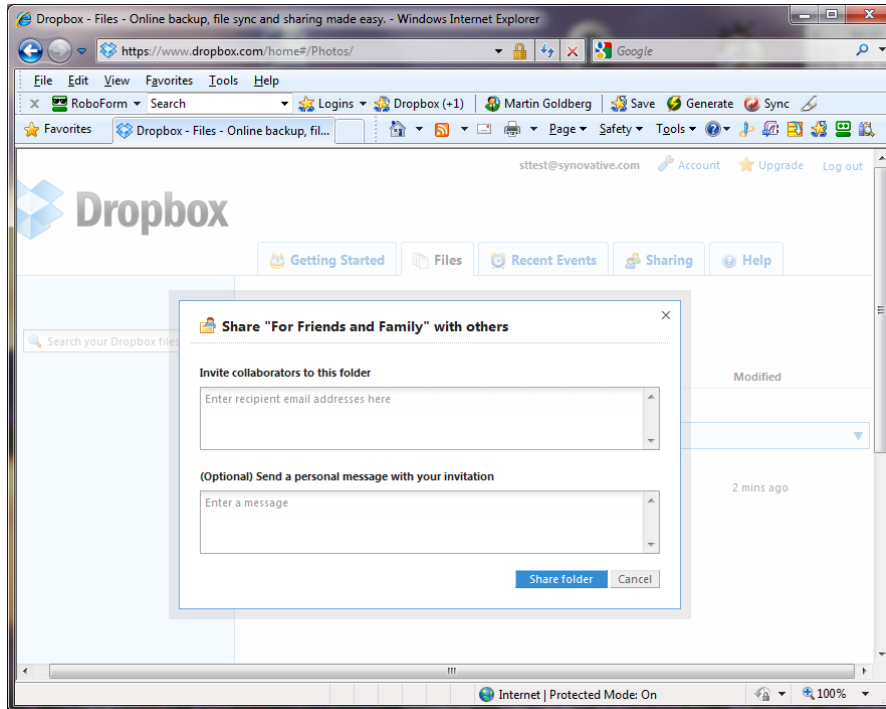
Dropbox - Files - Online backup, file sync and sharing made easy. - Windows Internet Explorer

https://www.dropbox.com/home#/Photos/

Google

File Edit View Favorites Tools Help

RoboForm Search Logins Dropbox (+1) Martin Goldberg Save Generate Sync

Favorites Dropbox - Files - Online backup, fil...

Page Safety Tools

sttest@synovative.com Account Upgrade Log out

Dropbox

Getting Started Files Recent Events Sharing Help

Search your Dropbox files

Modified

2 mins ago

Share "For Friends and Family" with others

Invite collaborators to this folder

Enter recipient email addresses here

(Optional) Send a personal message with your invitation

Enter a message

Share folder Cancel

Internet | Protected Mode: On

100%